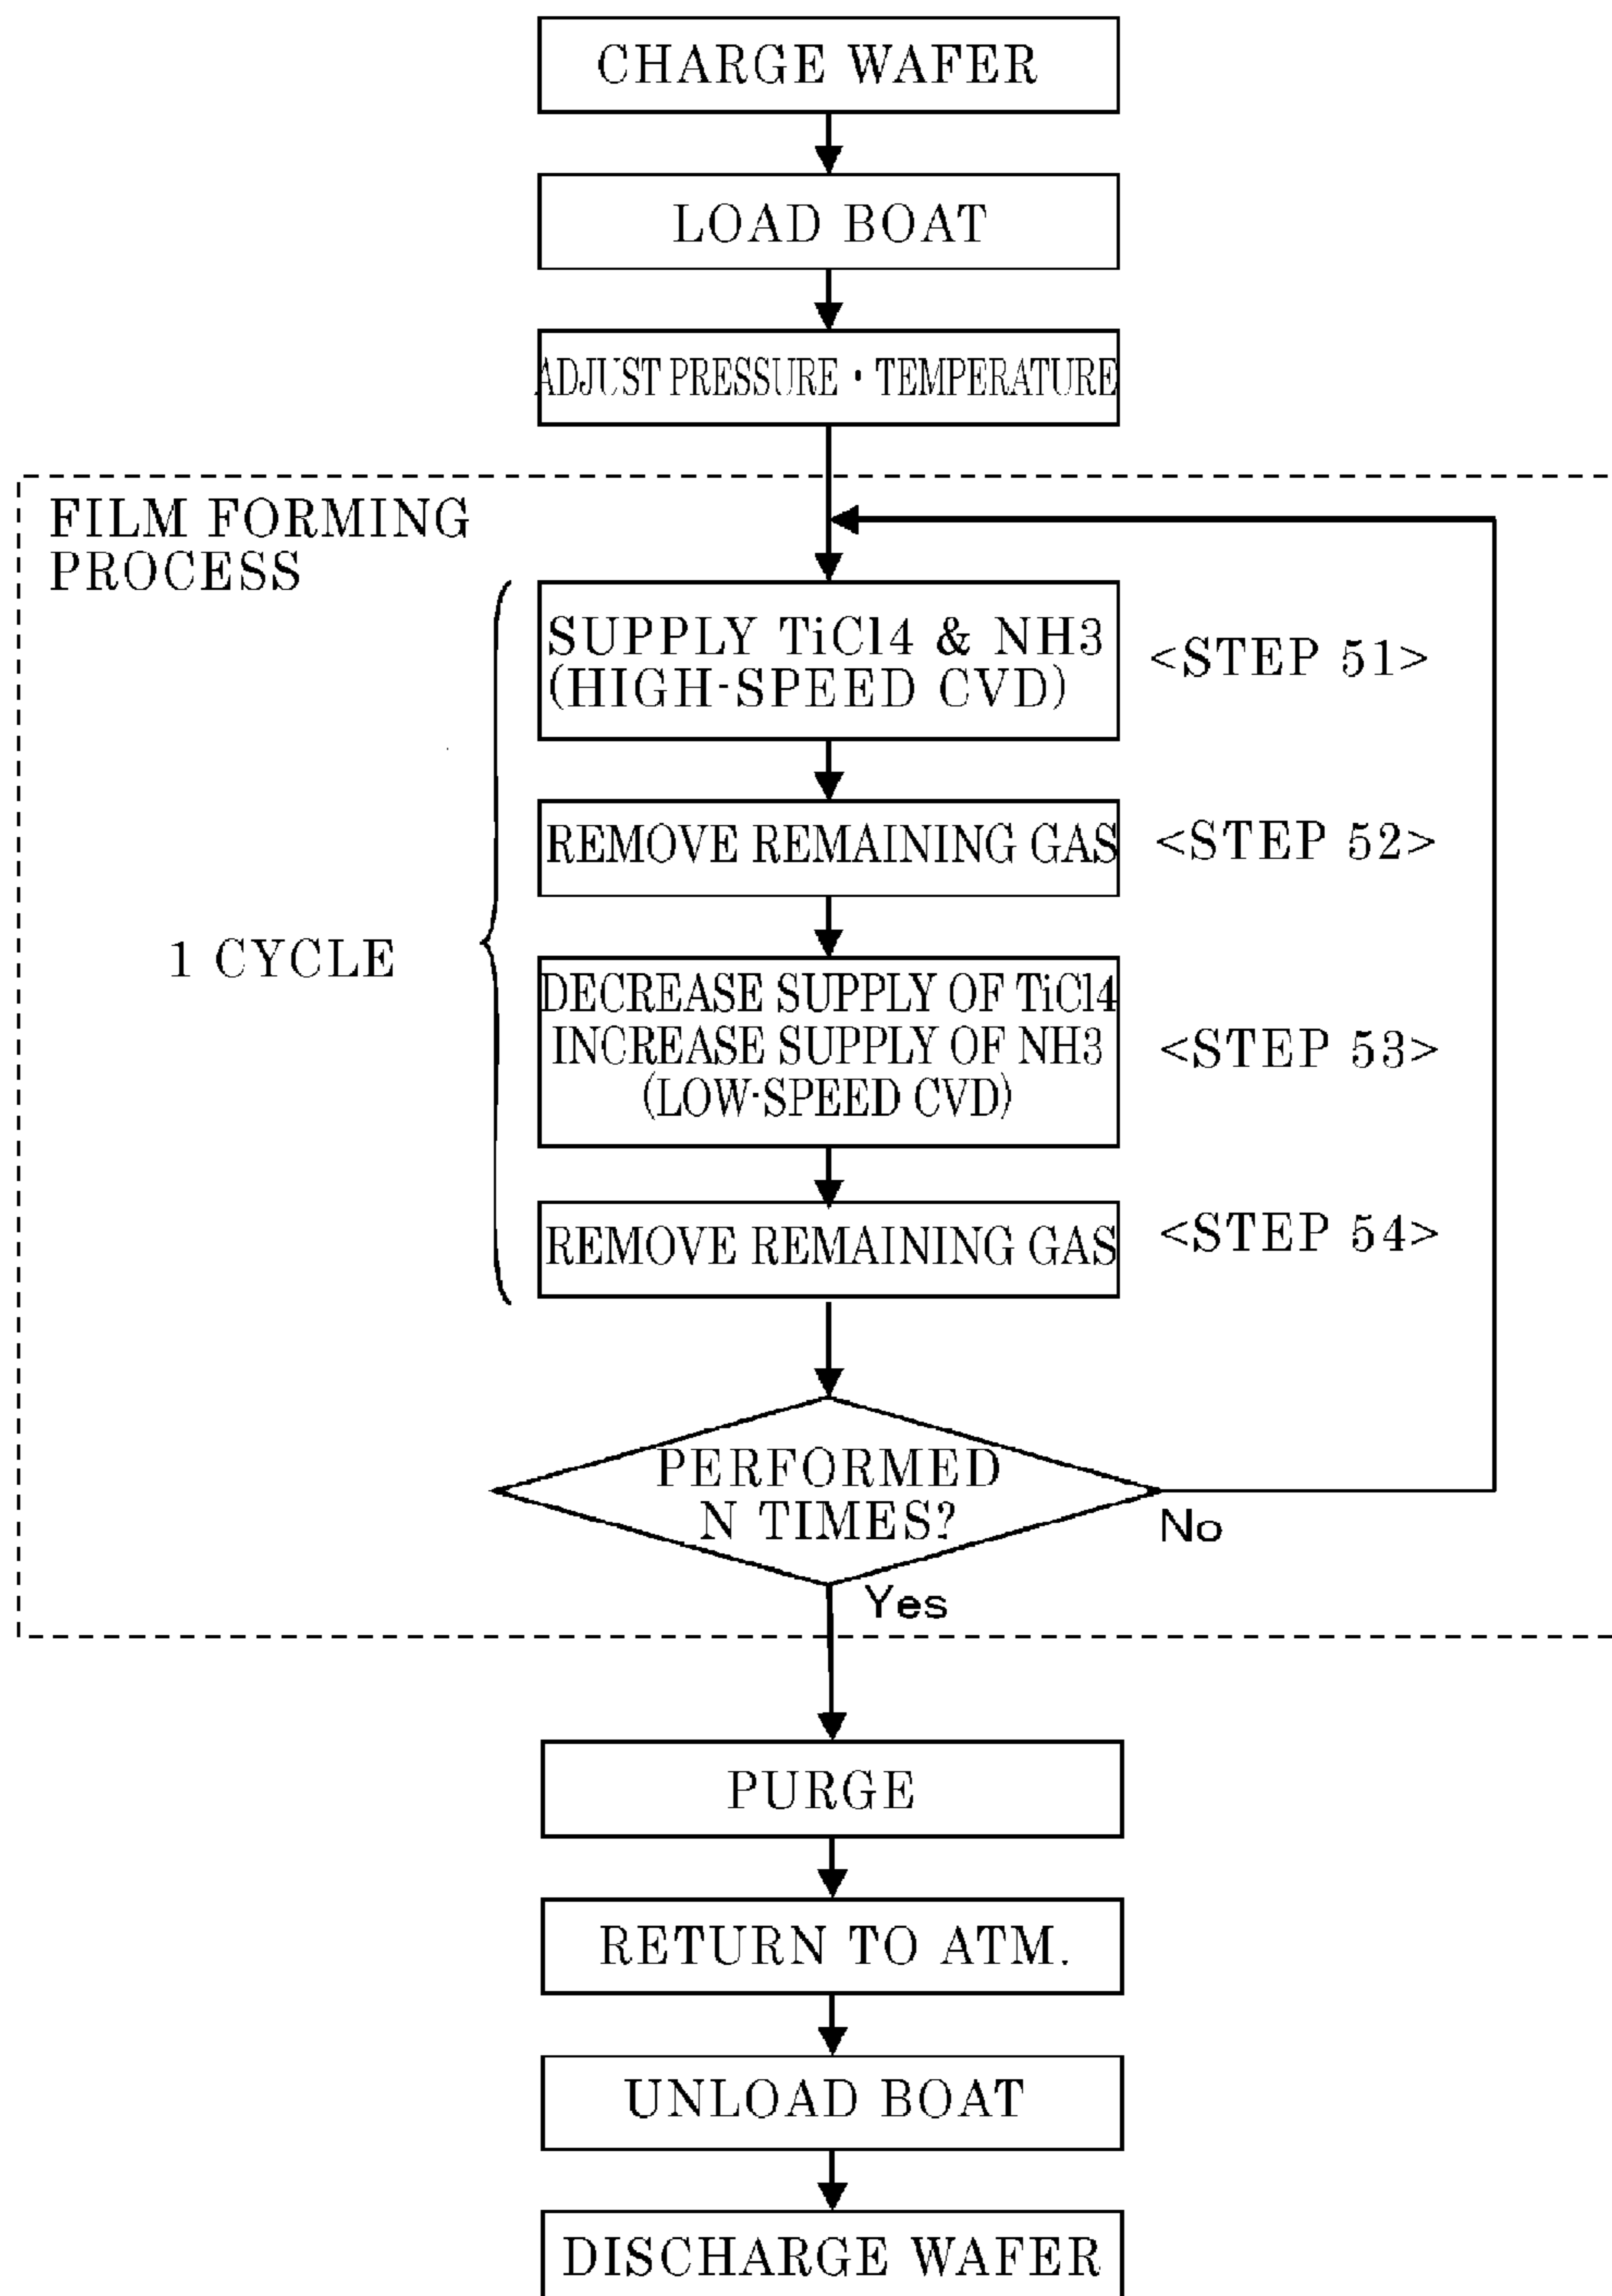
CHARGE WAFER

LOAD BOAT

ADJUST PRESSURE · TEMPERATURE

FILM FORMING PROCESS

1 CYCLE

SUPPLY TiCl4 & NH3 (HIGH-SPEED CVD)

<STEP 51>

REMOVE REMAINING GAS

<STEP 52>

DECREASE SUPPLY OF TiCl4 INCREASE SUPPLY OF NH3 (LOW-SPEED CVD)

<STEP 53>

REMOVE REMAINING GAS

<STEP 54>

PERFORMED N TIMES?

No

Yes

PURGE

RETURN TO ATM.

UNLOAD BOAT

DISCHARGE WAFER